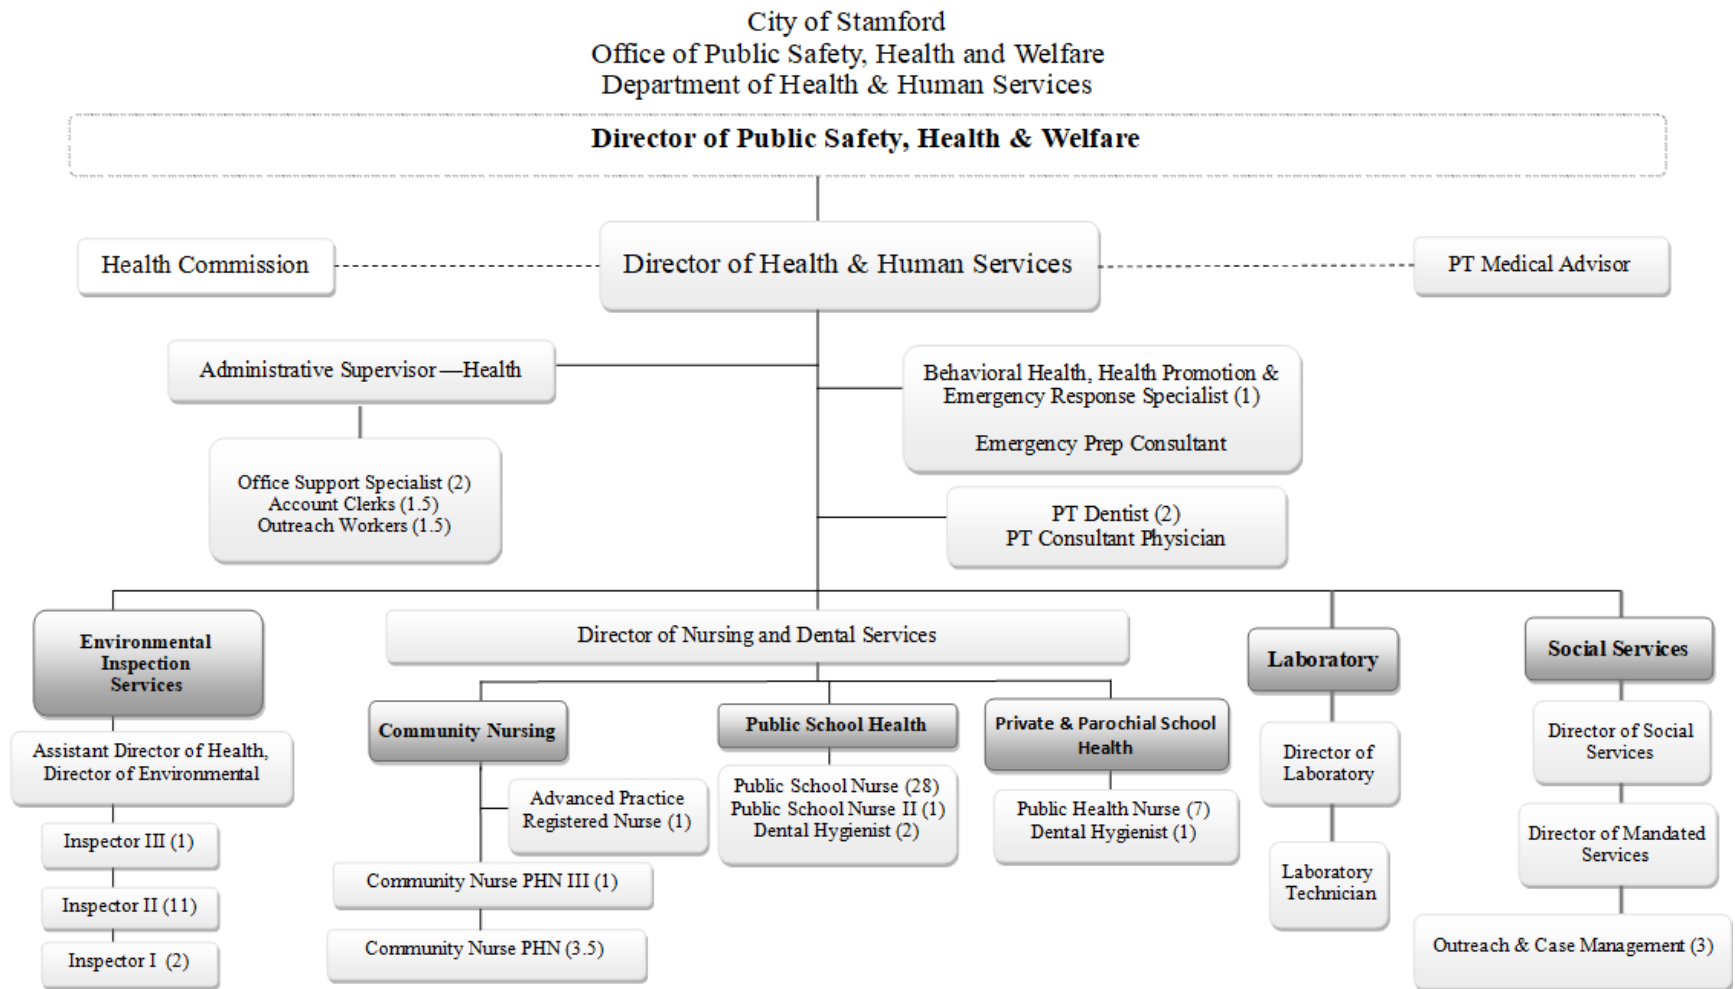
City of Stamford
Office of Public Safety, Health and Welfare
Department of Health & Human Services

Director of Public Safety, Health & Welfare

Health Commission

Director of Health & Human Services

PT Medical Advisor

Administrative Supervisor—Health

Office Support Specialist (2)
Account Clerks (1.5)
Outreach Workers (1.5)

Behavioral Health, Health Promotion & Emergency Response Specialist (1)

Emergency Prep Consultant

PT Dentist (2)
PT Consultant Physician

Environmental Inspection Services

Assistant Director of Health, Director of Environmental

Inspector III (1)

Inspector II (11)

Inspector I (2)

Director of Nursing and Dental Services

Community Nursing

Advanced Practice Registered Nurse (1)

Community Nurse PHN III (1)

Community Nurse PHN (3.5)

Public School Health

Public School Nurse (28)
Public School Nurse II (1)
Dental Hygienist (2)

Private & Parochial School Health

Public Health Nurse (7)
Dental Hygienist (1)

Laboratory

Director of Laboratory

Laboratory Technician

Social Services

Director of Social Services

Director of Mandated Services

Outreach & Case Management (3)